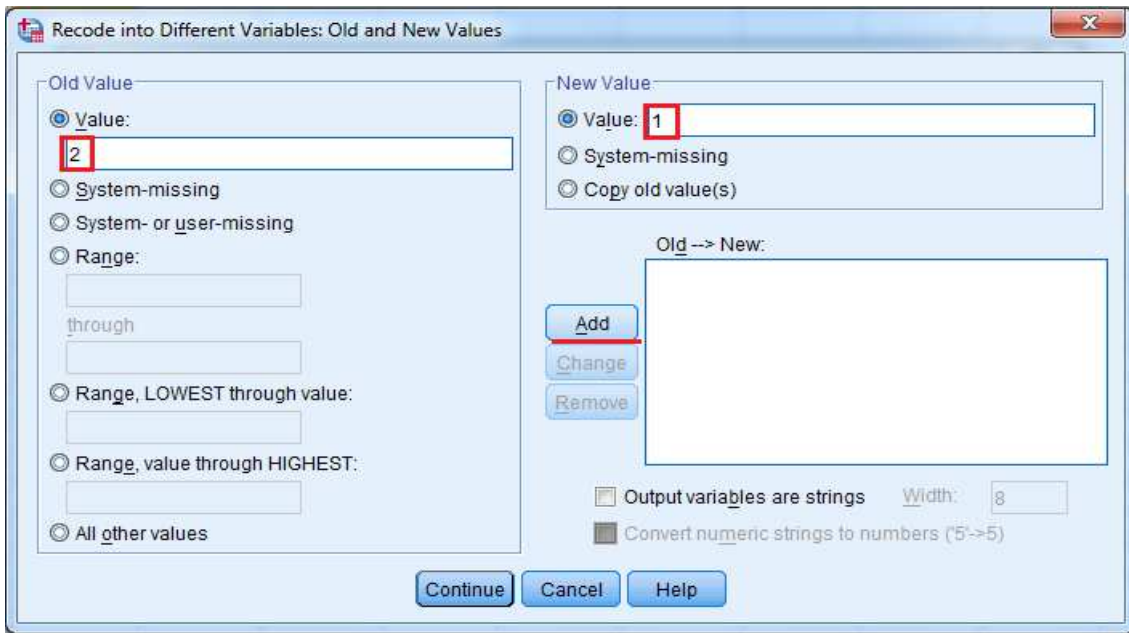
Recode into Different Variables: Old and New Values

Old Value

Value:

2

System-missing

System- or user-missing

Range:

through

Range, LOWEST through value:

Range, value through HIGHEST:

All other values

New Value

Value: 1

System-missing

Copy old value(s)

Old --> New:

Add

Change

Remove

Output variables are strings Width: 8

Convert numeric strings to numbers ('5'->5)

Continue Cancel Help